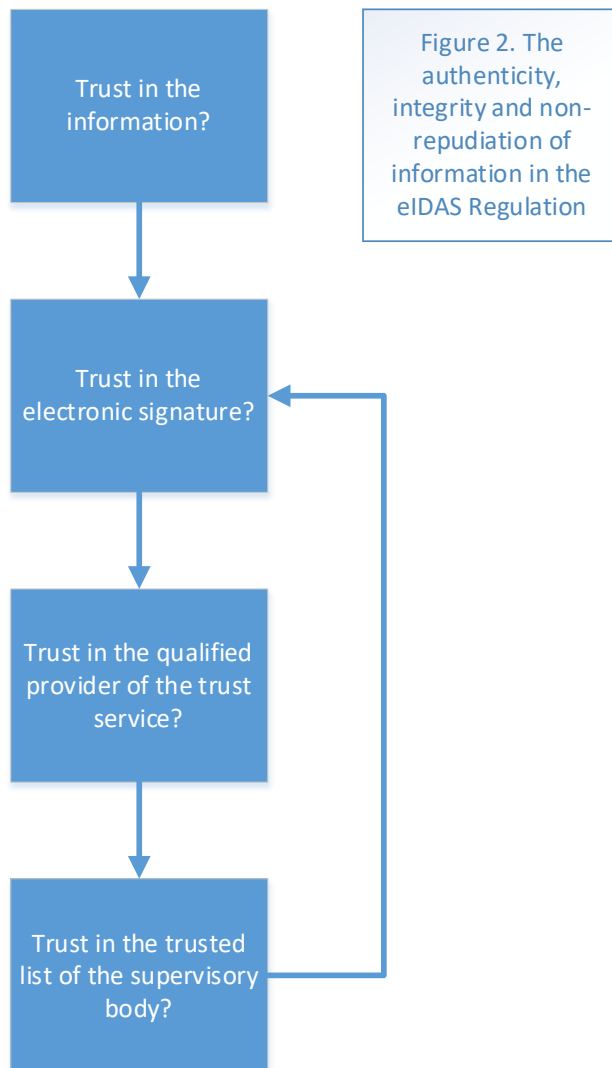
Trust in the information?

Figure 2. The authenticity, integrity and non-repudiation of information in the eIDAS Regulation

Trust in the electronic signature?

Trust in the qualified provider of the trust service?

Trust in the trusted list of the supervisory body?